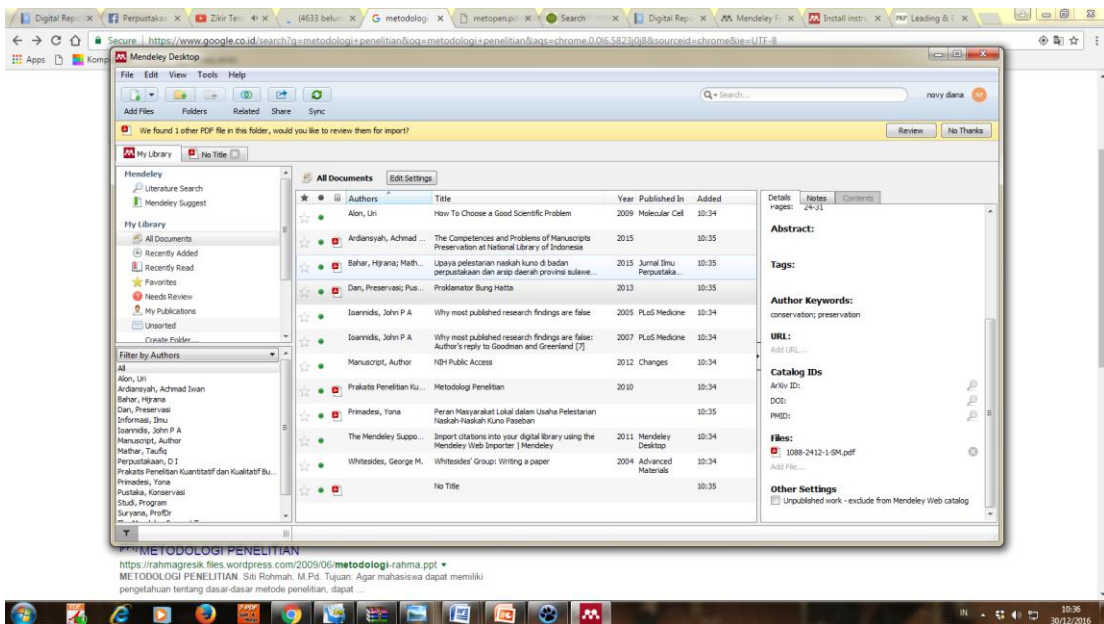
Digital Repo × | Perpustakaa × | Zikir Ter × | (4633 belum × | G metodologi × | metopen.pd × | Search × | Digital Repo × | Mendeley F × | Install instr × | Leading & × |

Secure | https://www.google.co.id/search?q=metodologi+penelitian&oq=metodologi+penelitian&aqs=chrome.0.0l6.5823j0j8&sourceid=chrome&ie=UTF-8

Apps | Komp

Mendeley Desktop

File Edit View Tools Help

Add Files | Folders | Related | Share | Sync

Search...

novy diana

We found 1 other PDF file in this folder, would you like to review them for import?

Review | No Thanks

My Library | No Title

Mendeley
Literature Search
Mendeley Suggest

My Library
All Documents
Recently Added
Recently Read
Favorites
Needs Review
My Publications
Unsorted
Create Folder...

Filter by Authors
All
Alon, Uri
Ardiansyah, Achmad Iwan
Bahar, Hijrana
Dan, Preservasi
Informasi, Ilmu
Ioannidis, John P A
Manuscript, Author
Mathar, Taufiq
Perpustakaan, D I
Prakatis Penelitian Kuantitatif dan Kualitatif Bu...
Primadesi, Yona
Pustaka, Konservasi
Studi, Program
Suryana, ProfDr

All Documents | Edit Settings

| Authors | Title | Year | Published In | Added |
|---|---|---|---|---|
| Alon, Uri | How To Choose a Good Scientific Problem | 2009 | Molecular Cell | 10:34 |
| Ardiansyah, Achmad ... | The Competences and Problems of Manuscripts Preservation at National Library of Indonesia | 2015 | | 10:35 |
| Bahar, Hijrana; Math... | Upaya pelestarian naskah kuno di badan perpustakaan dan arsip daerah provinsi sulawe... | 2015 | Jurnal Ilmu Perpustaka... | 10:35 |
| Dan, Preservasi; Pus... | Proklamator Bung Hatta | 2013 | | 10:35 |
| Ioannidis, John P A | Why most published research findings are false | 2005 | PLoS Medicine | 10:34 |
| Ioannidis, John P A | Why most published research findings are false: Author's reply to Goodman and Greenland [7] | 2007 | PLoS Medicine | 10:34 |
| Manuscript, Author | NIH Public Access | 2012 | Changes | 10:34 |
| Prakatis Penelitian Ku... | Metodologi Penelitian | 2010 | | 10:34 |
| Primadesi, Yona | Peran Masyarakat Lokal dalam Usaha Pelestarian Naskah-Naskah Kuno Paseban | | | 10:35 |
| The Mendeley Suppo... | Import citations into your digital library using the Mendeley Web Importer \| Mendeley | 2011 | Mendeley Desktop | 10:34 |
| Whitesides, George M. | Whitesides' Group: Writing a paper | 2004 | Advanced Materials | 10:34 |
| | No Title | | | 10:35 |

Details | Notes | Contents
Pages: 24-31
Abstract:
Tags:
Author Keywords:
conservation; preservation
URL:
Add URL...
Catalog IDs
ArXiv ID:
DOI:
PMID:
Files:
1088-2412-1-SM.pdf
Add File...
Other Settings
Unpublished work - exclude from Mendeley Web catalog

METODOLOGI PENELITIAN
https://rahmagresik.files.wordpress.com/2009/06/metodologi-rahma.ppt
METODOLOGI PENELITIAN. Siti Rohmah, M.Pd. Tujuan: Agar mahasiswa dapat memiliki pengetahuan tentang dasar-dasar metode penelitian, dapat ...

IN 10:36 30/12/2016